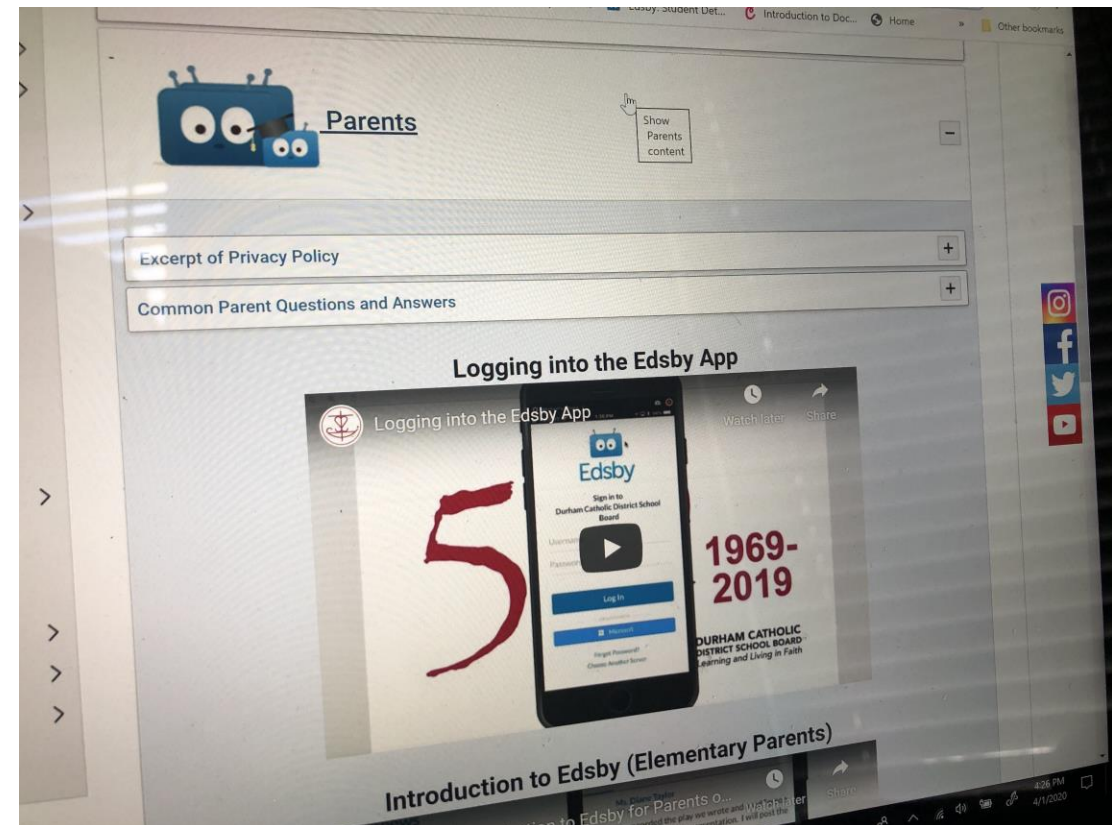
Edsby: Student Det... Introduction to Doc... Home » Other bookmarks

Parents

Show Parents content

−

Excerpt of Privacy Policy +

Common Parent Questions and Answers +

Logging into the Edsby App

Logging into the Edsby App

Watch later Share

Edsby

Sign in to Durham Catholic District School Board

Username

Password

Log In

Microsoft

Forgot Password?
Choose Another School

5

1969-2019

DURHAM CATHOLIC DISTRICT SCHOOL BOARD
Learning and Living in Faith

Introduction to Edsby (Elementary Parents)

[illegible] to Edsby for Parents o...

Watch later Share

4:26 PM
4/1/2020